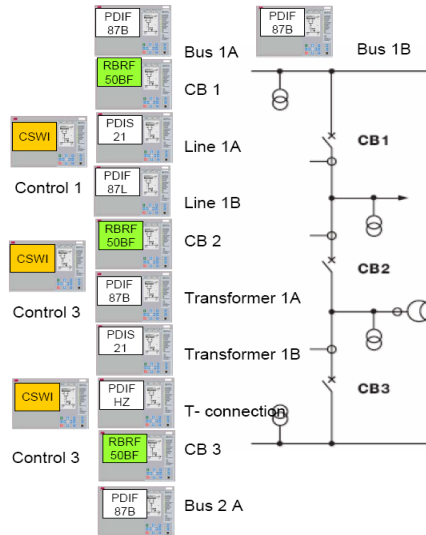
PDIF 87B

Bus 1A

PDIF 87B

Bus 1B

RBRF 50BF

CB 1

CSWI

PDIS 21

Line 1A

CB1

Control 1

PDIF 87L

Line 1B

CSWI

RBRF 50BF

CB 2

CB2

Control 3

PDIF 87B

Transformer 1A

PDIS 21

Transformer 1B

CSWI

PDIF HZ

CB3

T- connection

Control 3

RBRF 50BF

CB 3

PDIF 87B

Bus 2 A